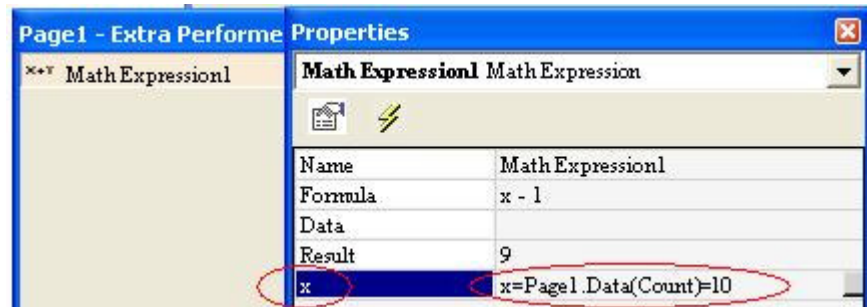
Page1 - Extra Performe Properties

X+Y MathExpression1

MathExpression1 MathExpression

| | |
|---|---|
| Name | MathExpression1 |
| Formula | x - 1 |
| Data | |
| Result | 9 |
| x | x=Page1.Data(Count)=10 |